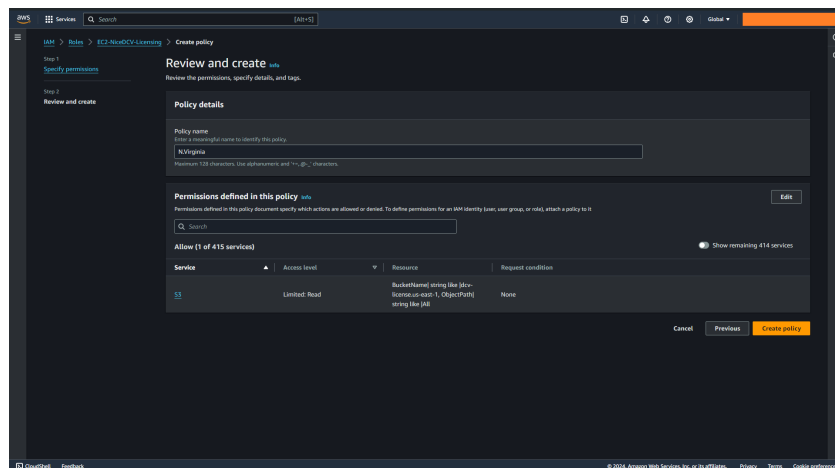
aws Services Search [Alt+S]

Global ▾

IAM > Roles > EC2-NiceDCV-Licensing > Create policy

Step 1
Specify permissions

Step 2
Review and create

Review and create Info
Review the permissions, specify details, and tags.

Policy details

Policy name
Enter a meaningful name to identify this policy.
N.Virginia
Maximum 128 characters. Use alphanumeric and '+=,.@-_' characters.

Permissions defined in this policy Info
Permissions defined in this policy document specify which actions are allowed or denied. To define permissions for an IAM identity (user, user group, or role), attach a policy to it

Edit

Search

Allow (1 of 415 services)

Show remaining 414 services

| Service | Access level | Resource | Request condition |
|---|---|---|---|
| S3 | Limited: Read | BucketName \| string like \|dcv-license.us-east-1, ObjectPath\| string like \|All | None |

Cancel Previous Create policy

CloudShell Feedback

© 2024, Amazon Web Services, Inc. or its affiliates. Privacy Terms Cookie preferences